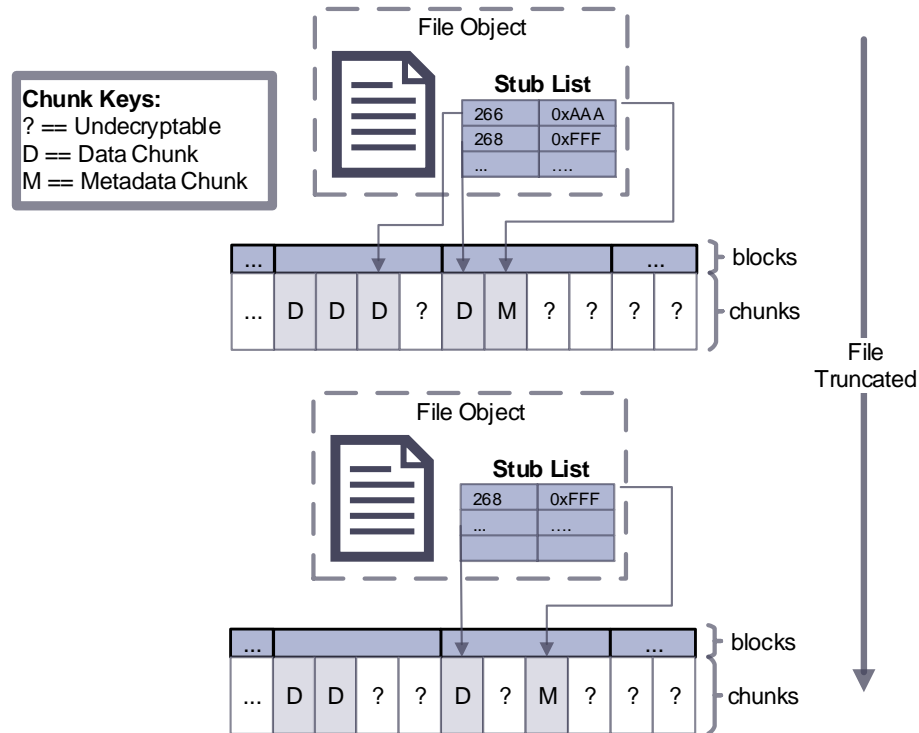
File Object

Chunk Keys:
? == Undecryptable
D == Data Chunk
M == Metadata Chunk

Stub List

| 266 | 0xAAA |
|---|---|
| 268 | 0xFFF |
| ... | .... |

| ... | | | ... |
|---|---|---|---|

| ... | D | D | D | ? | D | M | ? | ? | ? | ? |
|---|---|---|---|---|---|---|---|---|---|---|

blocks
chunks

File Truncated

File Object

Stub List

| 268 | 0xFFF |
|---|---|
| ... | .... |
| | |

| ... | | | ... |
|---|---|---|---|

| ... | D | D | ? | ? | D | ? | M | ? | ? | ? |
|---|---|---|---|---|---|---|---|---|---|---|

blocks
chunks